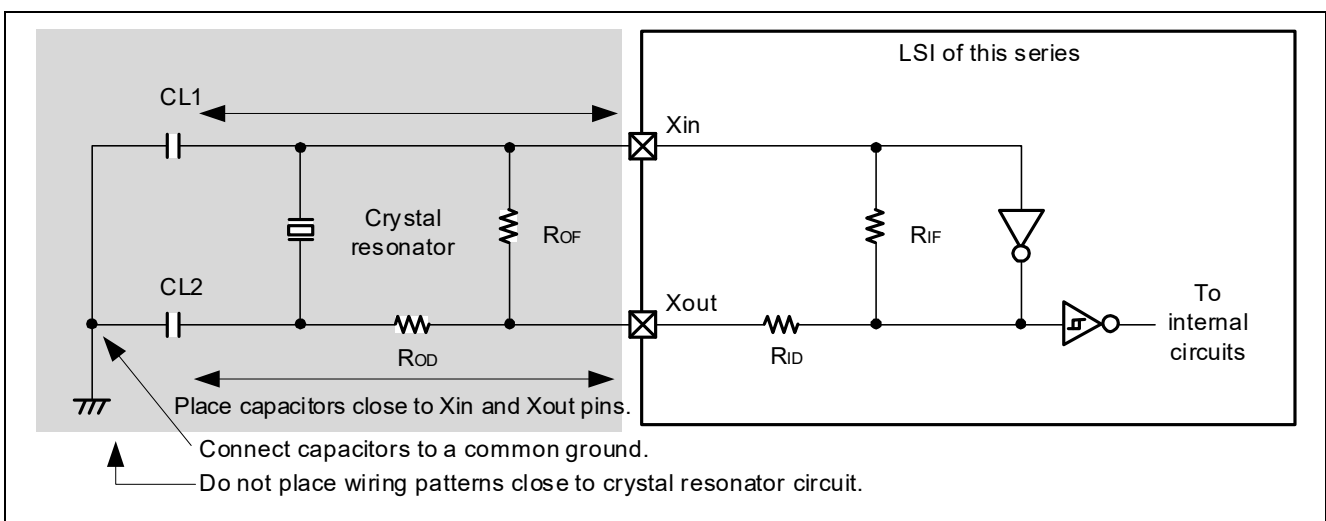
LSI of this series

CL1

Xin

Crystal resonator

ROF

RIF

CL2

Xout

To internal circuits

ROD

RID

Place capacitors close to Xin and Xout pins.

Connect capacitors to a common ground.

Do not place wiring patterns close to crystal resonator circuit.